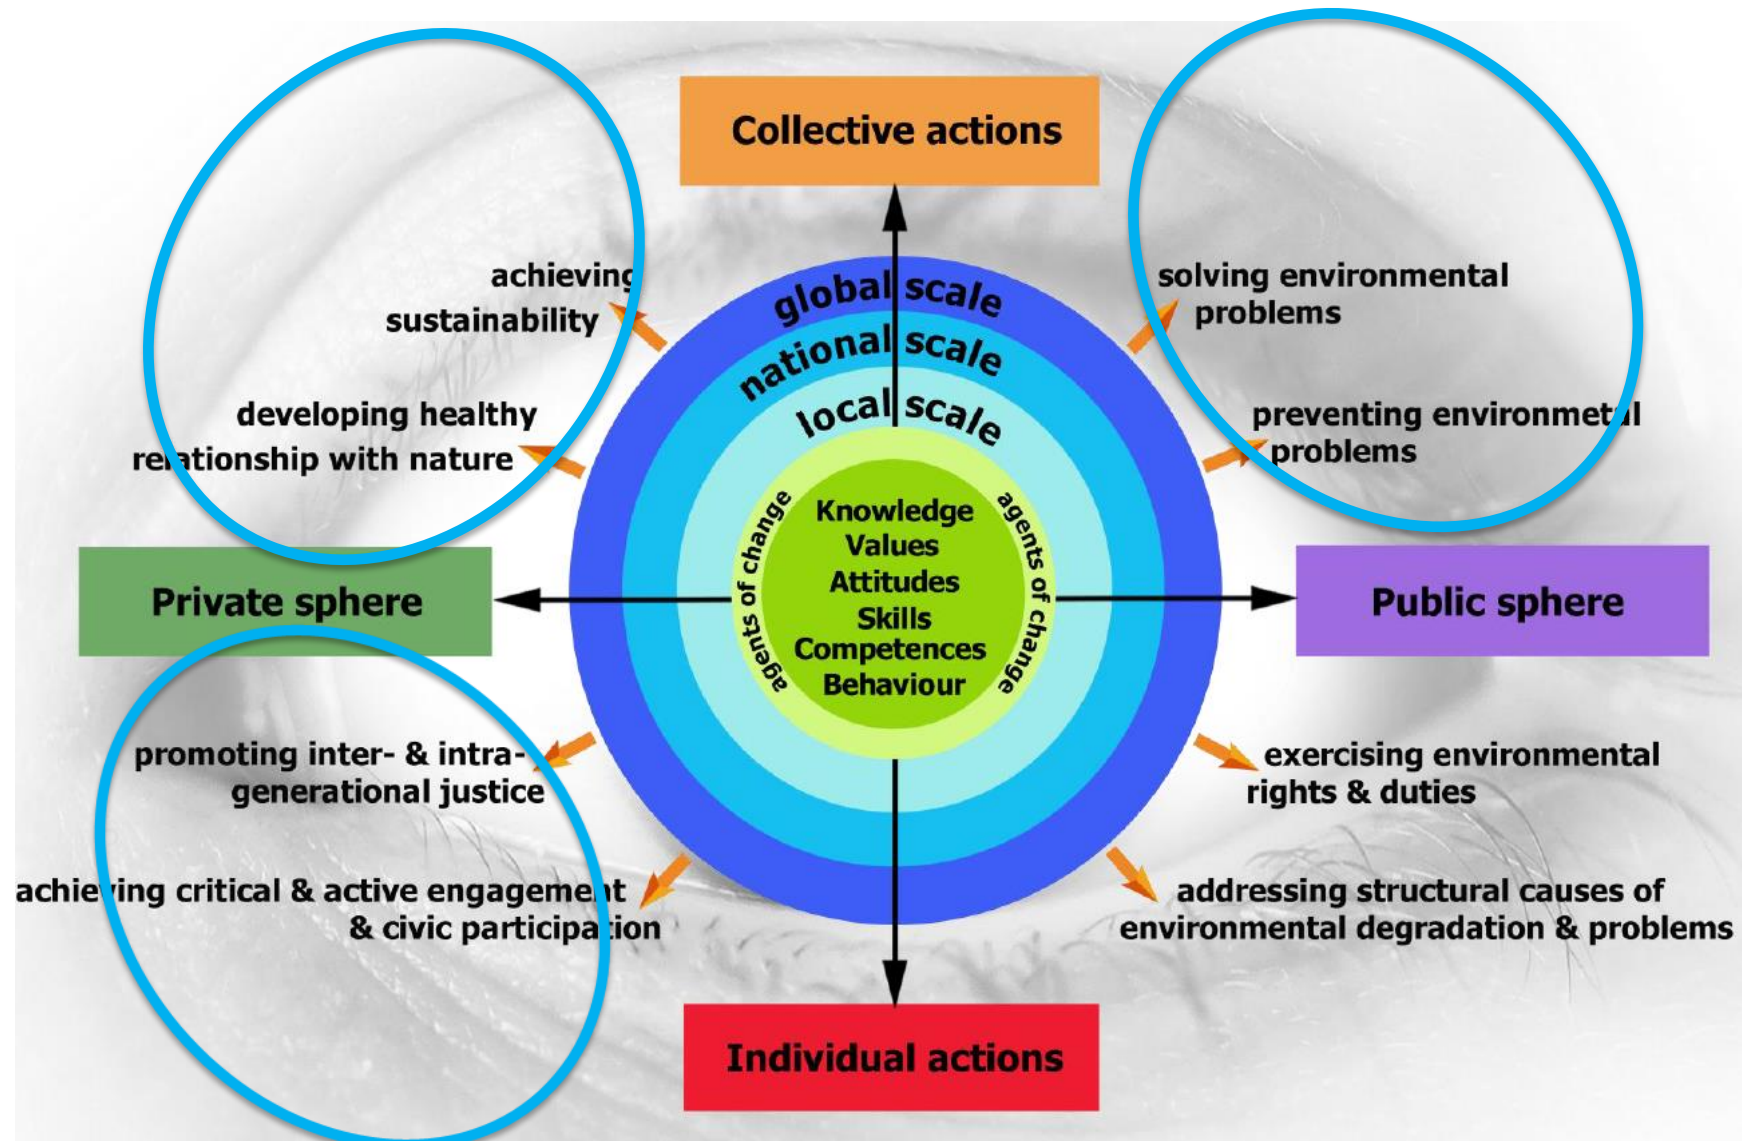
Collective actions

achieving sustainability

developing healthy relationship with nature

global scale
national scale
local scale

solving environmental problems

preventing environmetal problems

Private sphere

agents of change
Knowledge
Values
Attitudes
Skills
Competences
Behaviour
agents of change

Public sphere

promoting inter- & intra-generational justice

achieving critical & active engagement & civic participation

exercising environmental rights & duties

addressing structural causes of environmental degradation & problems

Individual actions